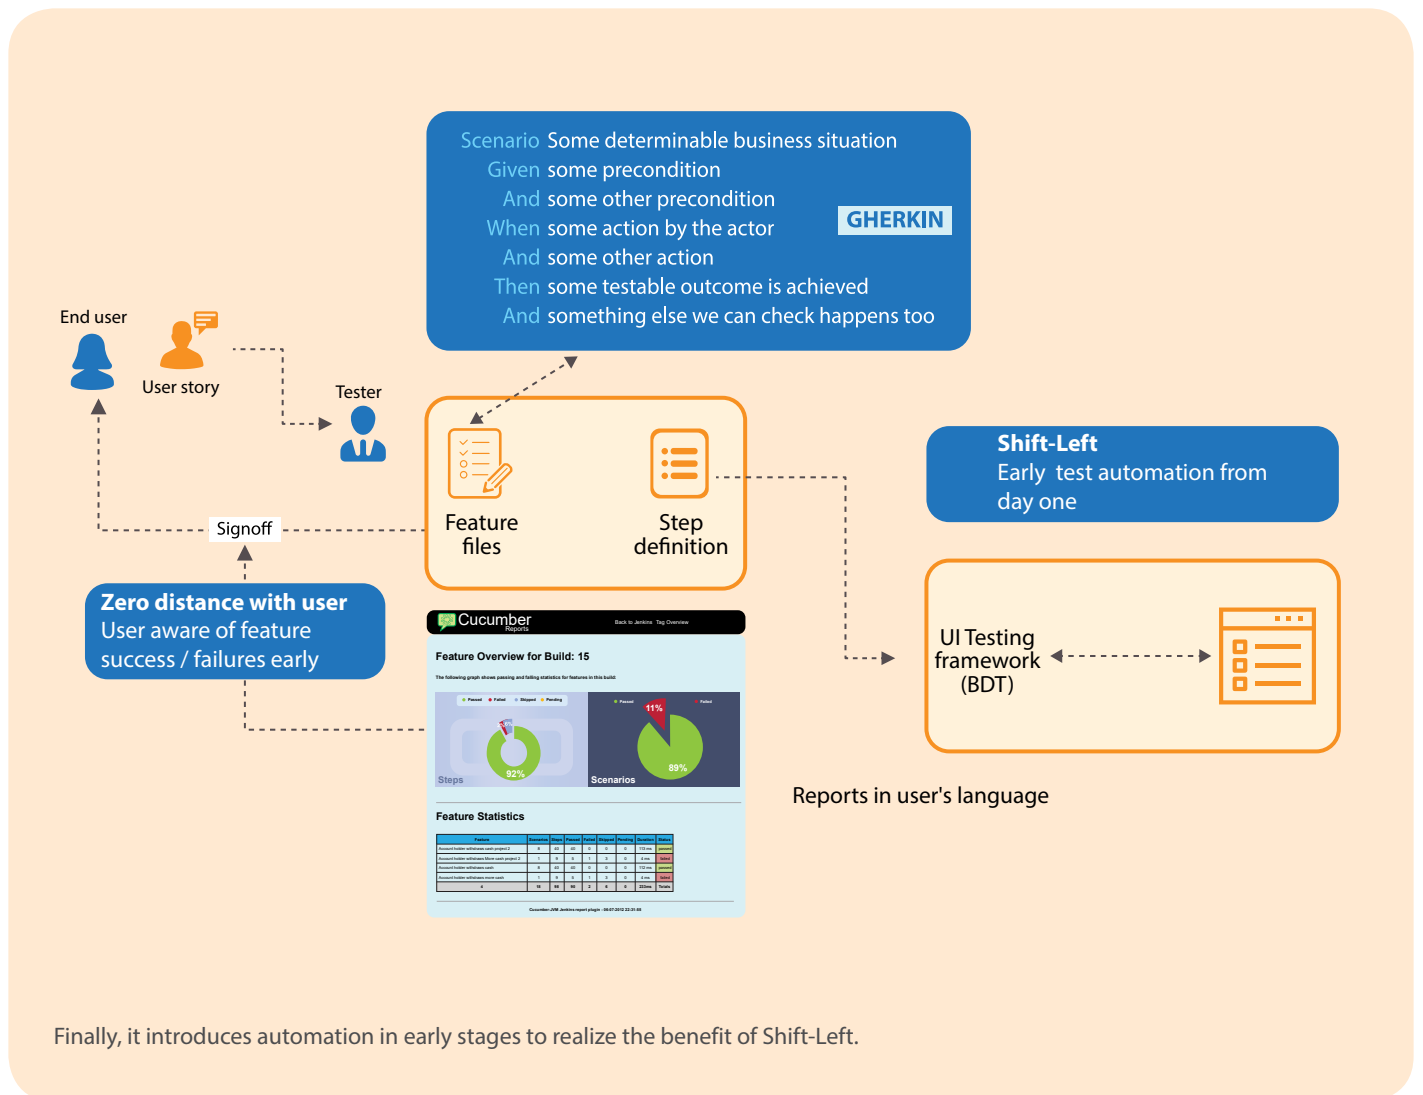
Scenario Some determinable business situation
Given some precondition
And some other precondition
When some action by the actor
And some other action
Then some testable outcome is achieved
And something else we can check happens too

GHERKIN

End user

User story

Tester

Feature files

Step definition

Signoff

Shift-Left
Early test automation from day one

Zero distance with user
User aware of feature success / failures early

Cucumber Reports

Back to Jenkins Tag Overview

Feature Overview for Build: 15

The following graph shows passing and failing statistics for features in this build:

Passed Failed Skipped Pending

92%

Steps

Passed Failed

11%

89%

Scenarios

Feature Statistics

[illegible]

UI Testing framework (BDT)

Reports in user's language

Finally, it introduces automation in early stages to realize the benefit of Shift-Left.